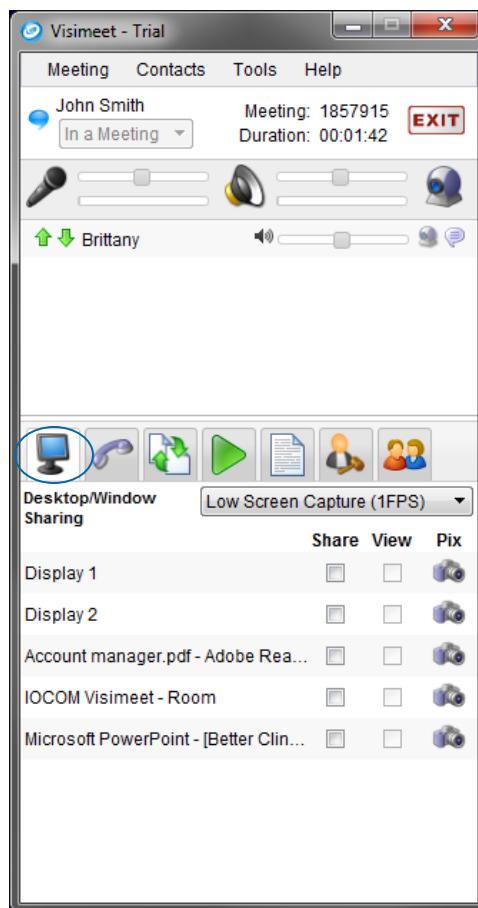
Visimeet - Trial

Meeting Contacts Tools Help

John Smith
In a Meeting

Meeting: 1857915
Duration: 00:01:42

EXIT

Brittany

Desktop/Window Sharing

Low Screen Capture (1FPS)

| | Share | View | Pix |
|---|---|---|---|
| Display 1 | | | |
| Display 2 | | | |
| Account manager.pdf - Adobe Rea... | | | |
| IOCOM Visimeet - Room | | | |
| Microsoft PowerPoint - [Better Clin... | | | |